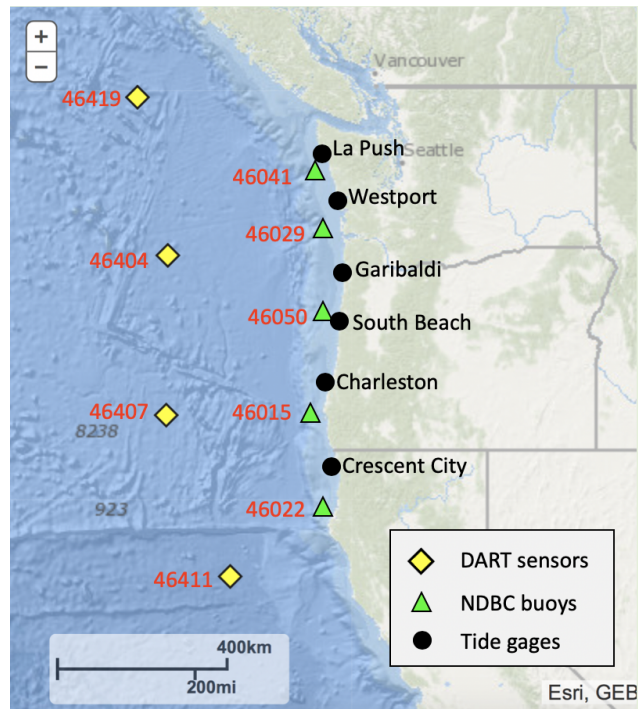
+
−
Vancouver
46419
La Push
Seattle
46041
Westport
46029
46404
Garibaldi
46050
South Beach
Charleston
46407
46015
8238
Crescent City
923
46022
46411
DART sensors
NDBC buoys
Tide gages
400km
200mi
Esri, GEB